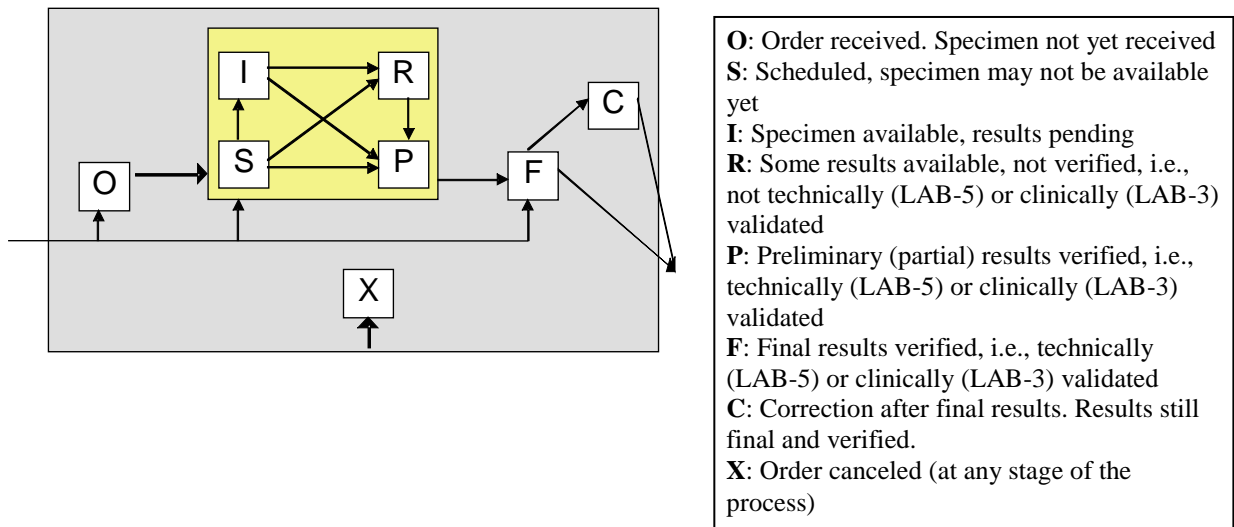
I
R
S
P
O
F
C
X

O: Order received. Specimen not yet received
S: Scheduled, specimen may not be available yet
I: Specimen available, results pending
R: Some results available, not verified, i.e., not technically (LAB-5) or clinically (LAB-3) validated
P: Preliminary (partial) results verified, i.e., technically (LAB-5) or clinically (LAB-3) validated
F: Final results verified, i.e., technically (LAB-5) or clinically (LAB-3) validated
C: Correction after final results. Results still final and verified.
X: Order canceled (at any stage of the process)